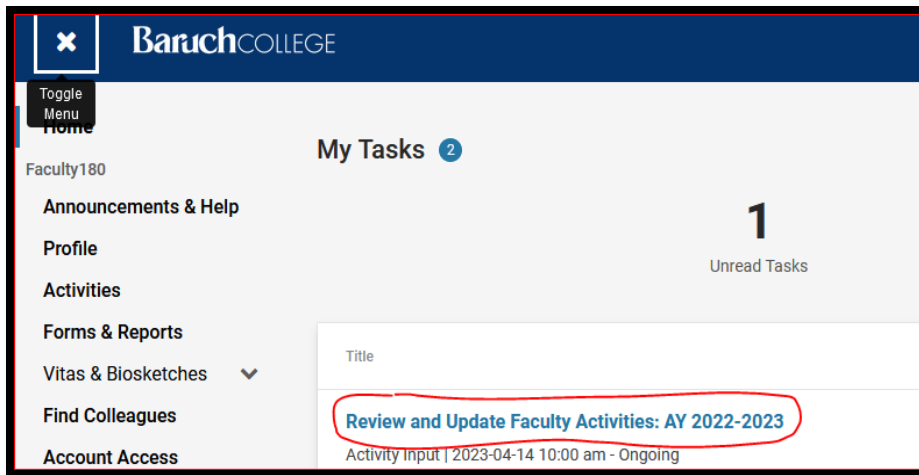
✖ BaruchCOLLEGE

Toggle Menu

Home

Faculty180

Announcements & Help

Profile

Activities

Forms & Reports

Vitas & Biosketches

Find Colleagues

Account Access

My Tasks 2

1
Unread Tasks

Title

Review and Update Faculty Activities: AY 2022-2023

Activity Input | 2023-04-14 10:00 am - Ongoing